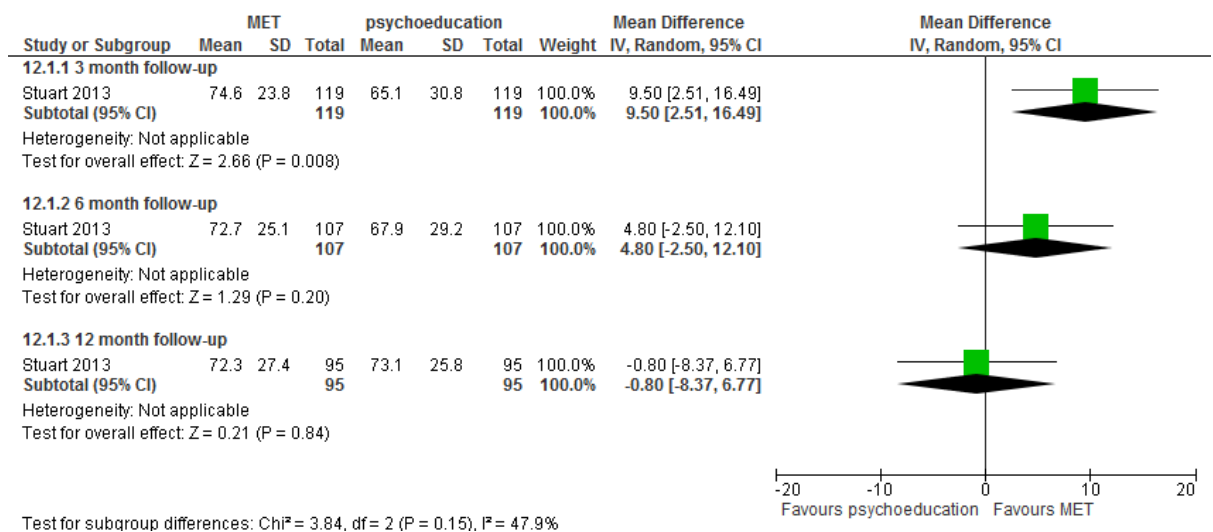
| Study or Subgroup | MET Mean | MET SD | MET Total | psychoeducation Mean | psychoeducation SD | psychoeducation Total | Weight | Mean Difference IV, Random, 95% CI |
|---|---|---|---|---|---|---|---|---|
| **12.1.1 3 month follow-up** | | | | | | | | |
| Stuart 2013 | 74.6 | 23.8 | 119 | 65.1 | 30.8 | 119 | 100.0% | 9.50 [2.51, 16.49] |
| **Subtotal (95% CI)** | | | **119** | | | **119** | **100.0%** | **9.50 [2.51, 16.49]** |
| Heterogeneity: Not applicable | | | | | | | | |
| Test for overall effect: Z = 2.66 (P = 0.008) | | | | | | | | |
| **12.1.2 6 month follow-up** | | | | | | | | |
| Stuart 2013 | 72.7 | 25.1 | 107 | 67.9 | 29.2 | 107 | 100.0% | 4.80 [-2.50, 12.10] |
| **Subtotal (95% CI)** | | | **107** | | | **107** | **100.0%** | **4.80 [-2.50, 12.10]** |
| Heterogeneity: Not applicable | | | | | | | | |
| Test for overall effect: Z = 1.29 (P = 0.20) | | | | | | | | |
| **12.1.3 12 month follow-up** | | | | | | | | |
| Stuart 2013 | 72.3 | 27.4 | 95 | 73.1 | 25.8 | 95 | 100.0% | -0.80 [-8.37, 6.77] |
| **Subtotal (95% CI)** | | | **95** | | | **95** | **100.0%** | **-0.80 [-8.37, 6.77]** |
| Heterogeneity: Not applicable | | | | | | | | |
| Test for overall effect: Z = 0.21 (P = 0.84) | | | | | | | | |

Mean Difference
IV, Random, 95% CI

-20 -10 0 10 20
Favours psychoeducation Favours MET

Test for subgroup differences: Chi² = 3.84, df = 2 (P = 0.15), I² = 47.9%